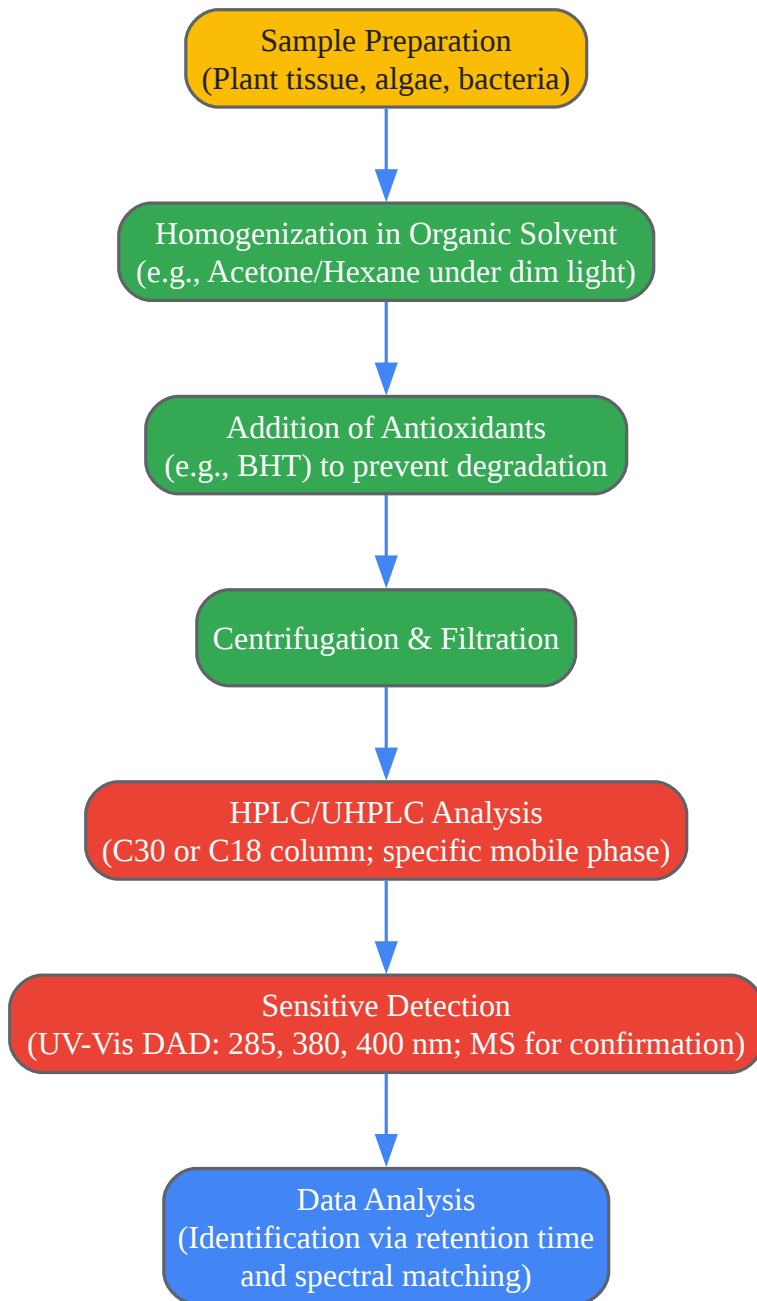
Sample Preparation
(Plant tissue, algae, bacteria)

Homogenization in Organic Solvent
(e.g., Acetone/Hexane under dim light)

Addition of Antioxidants
(e.g., BHT) to prevent degradation

Centrifugation & Filtration

HPLC/UHPLC Analysis
(C30 or C18 column; specific mobile phase)

Sensitive Detection
(UV-Vis DAD: 285, 380, 400 nm; MS for confirmation)

Data Analysis
(Identification via retention time and spectral matching)